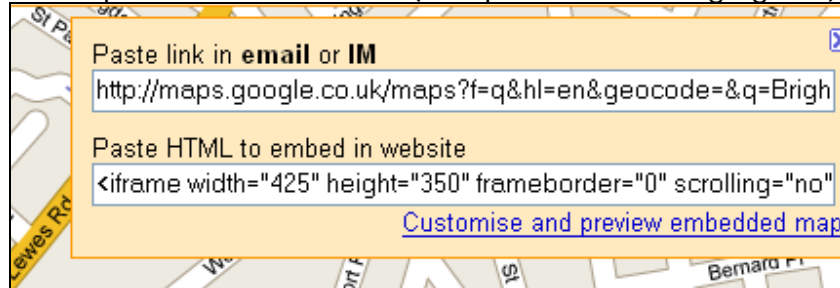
St P

Paste link in **email** or **IM**

http://maps.google.co.uk/maps?f=q&hl=en&geocode=&q=Brigh

Paste HTML to embed in website

<iframe width="425" height="350" frameborder="0" scrolling="no"

Customise and preview embedded map

Lewes Rd

St

Bernard Pl